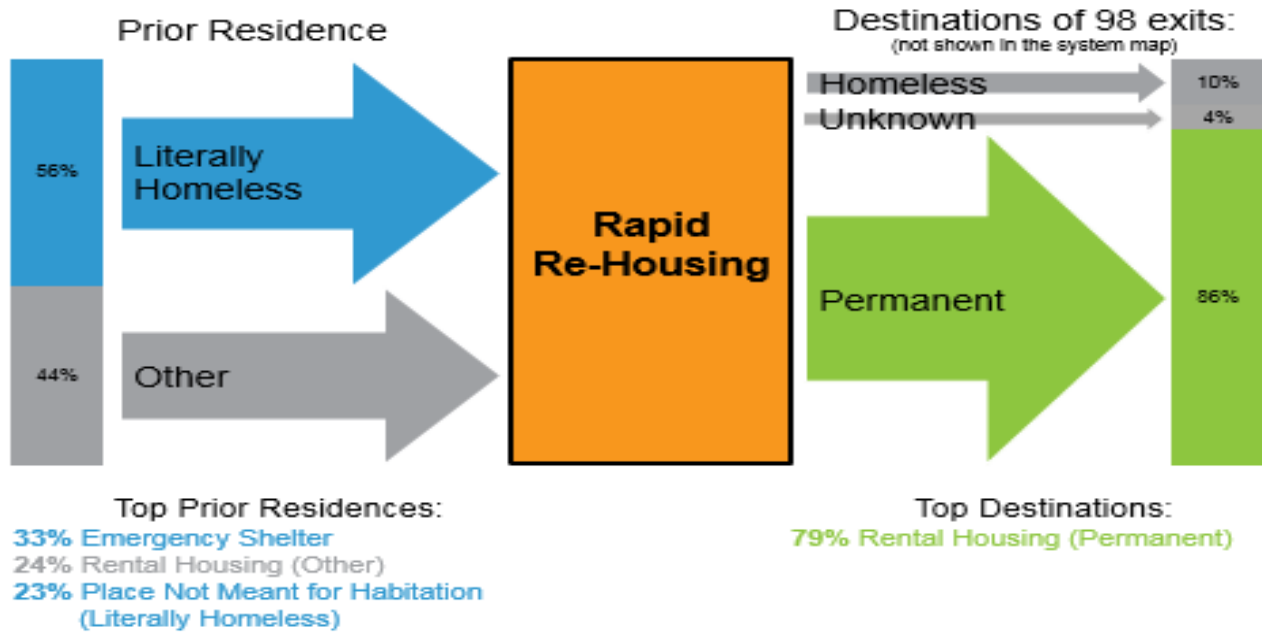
Prior Residence

56%

44%

Literally Homeless

Other

Rapid Re-Housing

Destinations of 98 exits:
(not shown in the system map)

Homeless

Unknown

Permanent

10%

4%

86%

Top Prior Residences:
33% Emergency Shelter
24% Rental Housing (Other)
23% Place Not Meant for Habitation (Literally Homeless)

Top Destinations:
79% Rental Housing (Permanent)